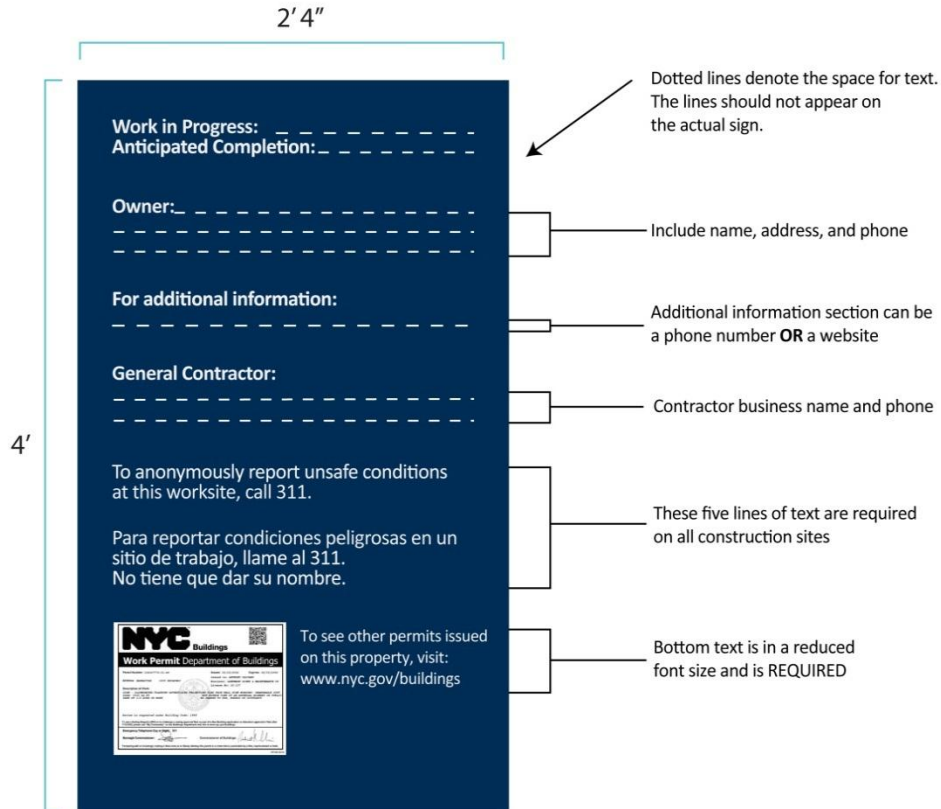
2' 4"

4'

Work in Progress:
Anticipated Completion:

Owner:

For additional information:

General Contractor:

To anonymously report unsafe conditions at this worksite, call 311.

Para reportar condiciones peligrosas en un sitio de trabajo, llame al 311.
No tiene que dar su nombre.

NYC Buildings
Work Permit Department of Buildings
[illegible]

To see other permits issued on this property, visit: www.nyc.gov/buildings

Dotted lines denote the space for text. The lines should not appear on the actual sign.

Include name, address, and phone

Additional information section can be a phone number **OR** a website

Contractor business name and phone

These five lines of text are required on all construction sites

Bottom text is in a reduced font size and is REQUIRED